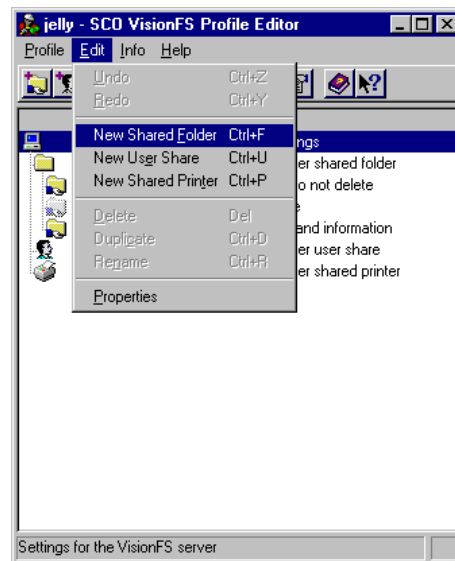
jelly - SCO VisionFS Profile Editor

Profile Edit Info Help

Undo Ctrl+Z
Redo Ctrl+Y
New Shared Folder Ctrl+F
New User Share Ctrl+U
New Shared Printer Ctrl+P
Delete Del
Duplicate Ctrl+D
Rename Ctrl+R
Properties

ngs
er shared folder
o not delete
e
and information
er user share
er shared printer

Settings for the VisionFS server